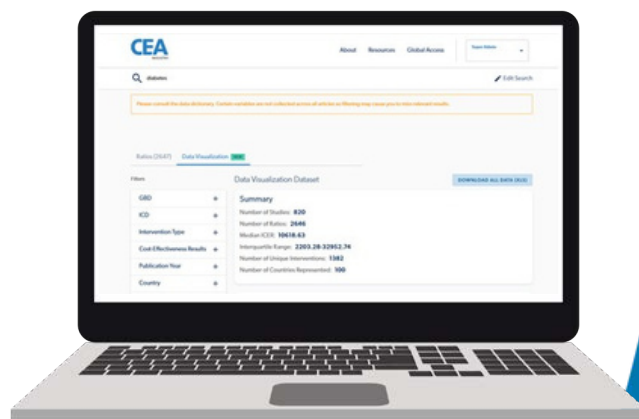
CEA

About Resources Global Access

diabetes

Edit Search

Please consult the data dictionary. Certain variables are not collected across all articles so filtering may cause you to miss relevant results.

Ratios (2647) Data Visualization NEW

Filters

GBD +

ICD +

Intervention Type +

Cost-Effectiveness Results +

Publication Year +

Country +

Data Visualization Dataset

DOWNLOAD ALL DATA (XLS)

Summary

Number of Studies: 820

Number of Ratios: 2646

Median ICER: 10618.63

Interquartile Range: 2203.28-32952.74

Number of Unique Interventions: 1382

Number of Countries Represented: 100